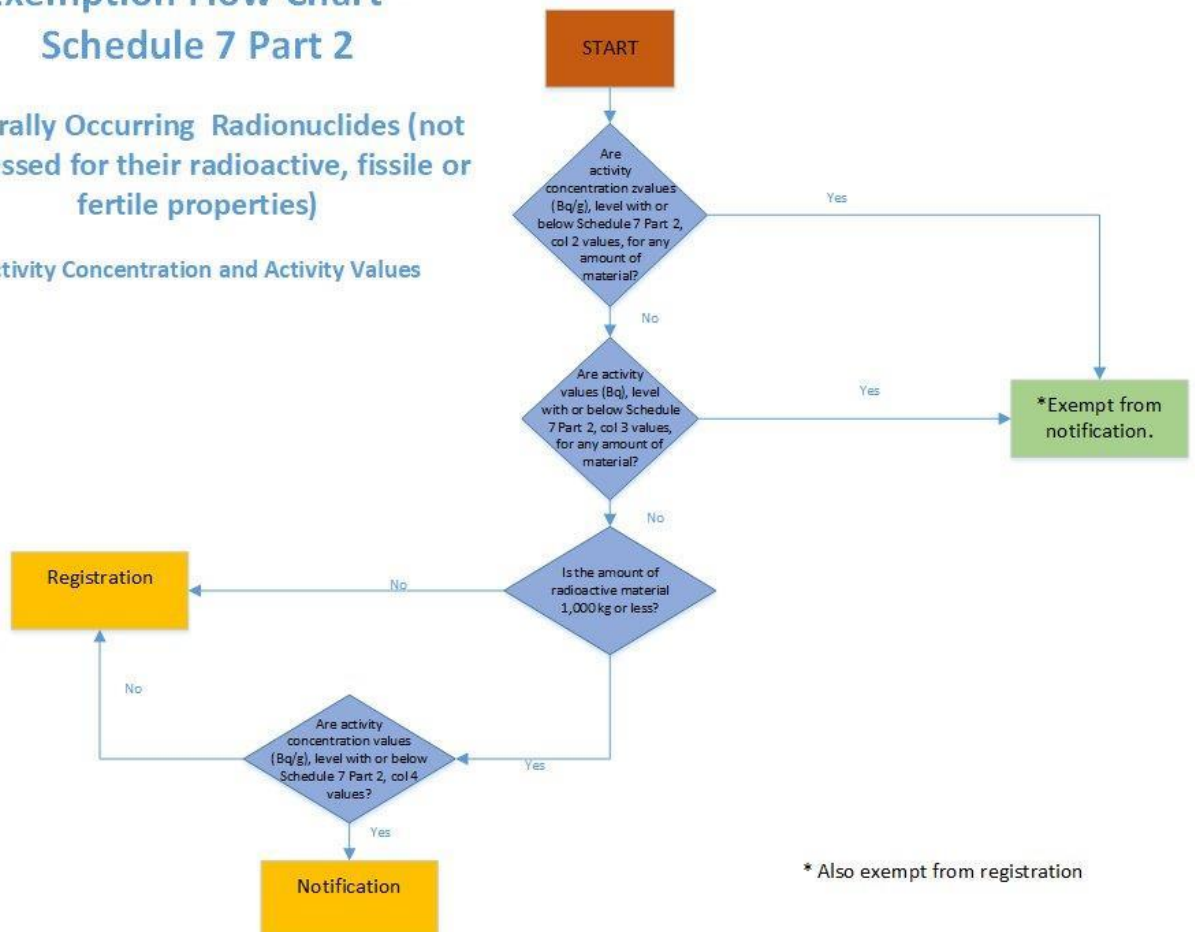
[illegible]xemption Flow Chart
Schedule 7 Part 2

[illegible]rally Occurring Radionuclides (not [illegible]ssed for their radioactive, fissile or fertile properties)

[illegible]tivity Concentration and Activity Values

START

Are activity concentration zvalues (Bq/g), level with or below Schedule 7 Part 2, col 2 values, for any amount of material?

Yes

No

Are activity values (Bq), level with or below Schedule 7 Part 2, col 3 values, for any amount of material?

Yes

*Exempt from notification.

No

Registration

No

Is the amount of radioactive material 1,000 kg or less?

No

Are activity concentration values (Bq/g), level with or below Schedule 7 Part 2, col 4 values?

Yes

Yes

Notification

* Also exempt from registration